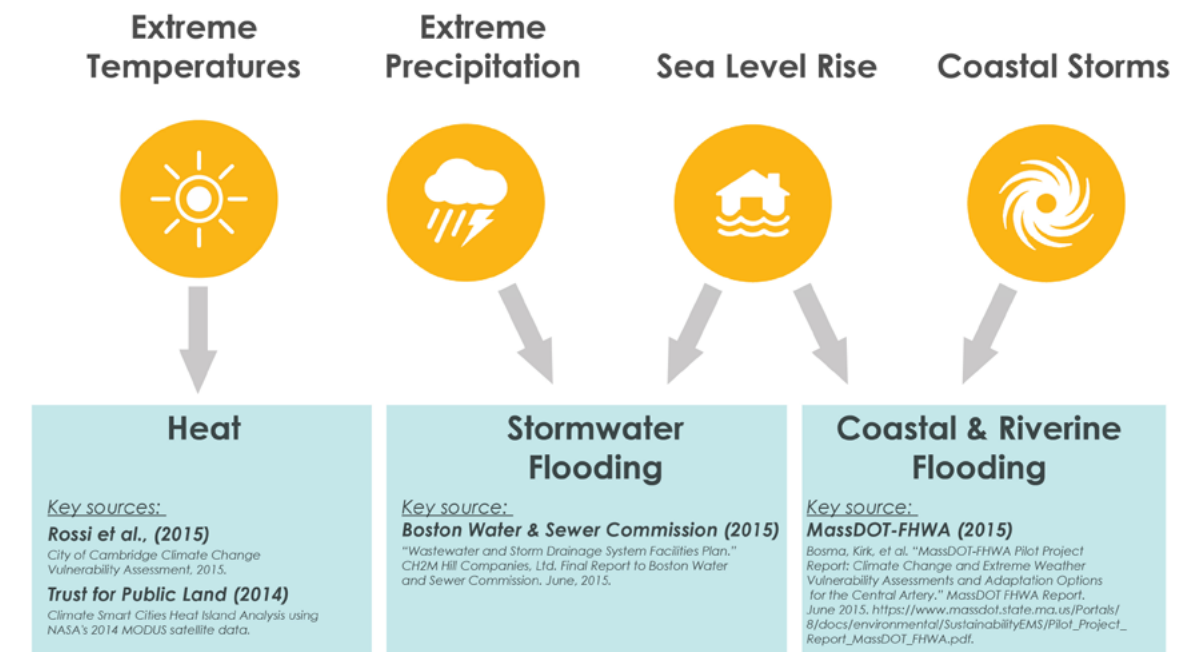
Extreme Temperatures

Extreme Precipitation

Sea Level Rise

Coastal Storms

Heat

Key sources:

Rossi et al., (2015)

City of Cambridge Climate Change Vulnerability Assessment, 2015.

Trust for Public Land (2014)

Climate Smart Cities Heat Island Analysis using NASA's 2014 MODUS satellite data.

Stormwater Flooding

Key source:

Boston Water & Sewer Commission (2015)

"Wastewater and Storm Drainage System Facilities Plan." CH2M Hill Companies, Ltd. Final Report to Boston Water and Sewer Commission. June, 2015.

Coastal & Riverine Flooding

Key source:

MassDOT-FHWA (2015)

Bosma, Kirk, et al. "MassDOT-FHWA Pilot Project Report: Climate Change and Extreme Weather Vulnerability Assessments and Adaptation Options for the Central Artery." MassDOT FHWA Report. June 2015. https://www.massdot.state.ma.us/Portals/8/docs/environmental/SustainabilityEMS/Pilot_Project_Report_MassDOT_FHWA.pdf.